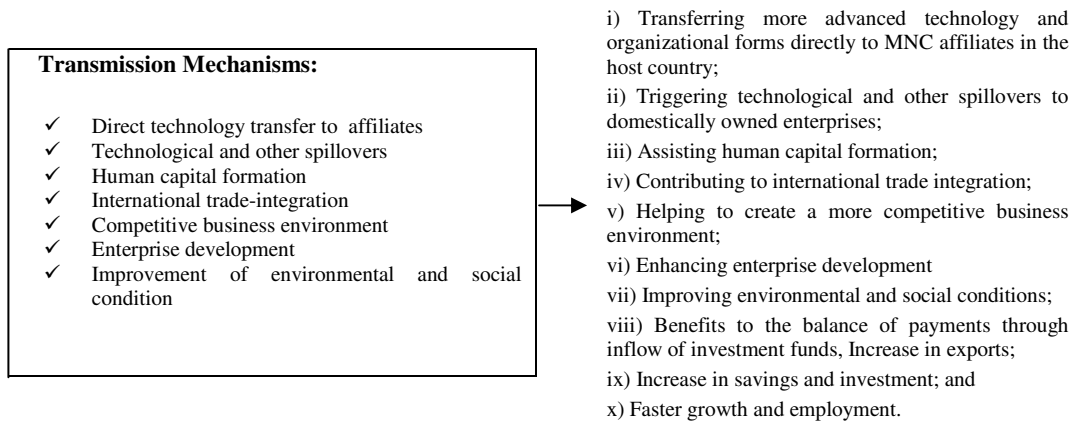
**Transmission Mechanisms:**

- ✓ Direct technology transfer to affiliates
- ✓ Technological and other spillovers
- ✓ Human capital formation
- ✓ International trade-integration
- ✓ Competitive business environment
- ✓ Enterprise development
- ✓ Improvement of environmental and social condition

i) Transferring more advanced technology and organizational forms directly to MNC affiliates in the host country;

ii) Triggering technological and other spillovers to domestically owned enterprises;

iii) Assisting human capital formation;

iv) Contributing to international trade integration;

v) Helping to create a more competitive business environment;

vi) Enhancing enterprise development

vii) Improving environmental and social conditions;

viii) Benefits to the balance of payments through inflow of investment funds, Increase in exports;

ix) Increase in savings and investment; and

x) Faster growth and employment.